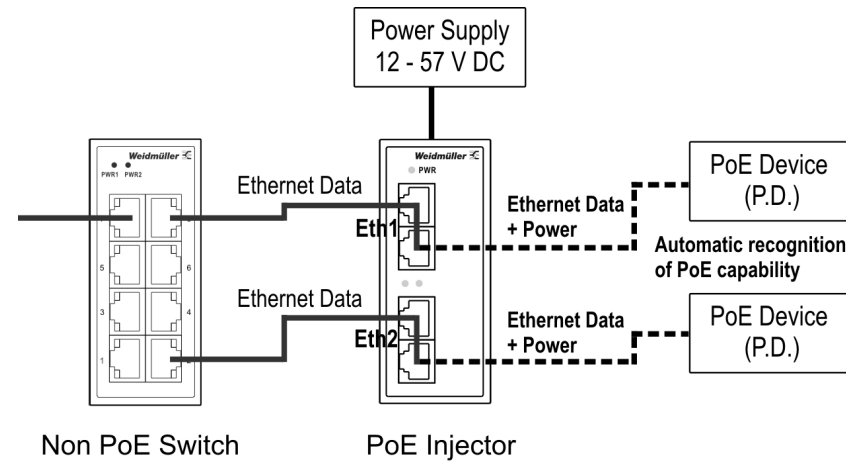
Power Supply
12 - 57 V DC

Weidmüller
PWR1 PWR2

5
6
3
4
1

Ethernet Data

Ethernet Data

Weidmüller
PWR

Eth1

Eth2

Ethernet Data
+ Power

Ethernet Data
+ Power

PoE Device
(P.D.)

Automatic recognition
of PoE capability

PoE Device
(P.D.)

Non PoE Switch

PoE Injector